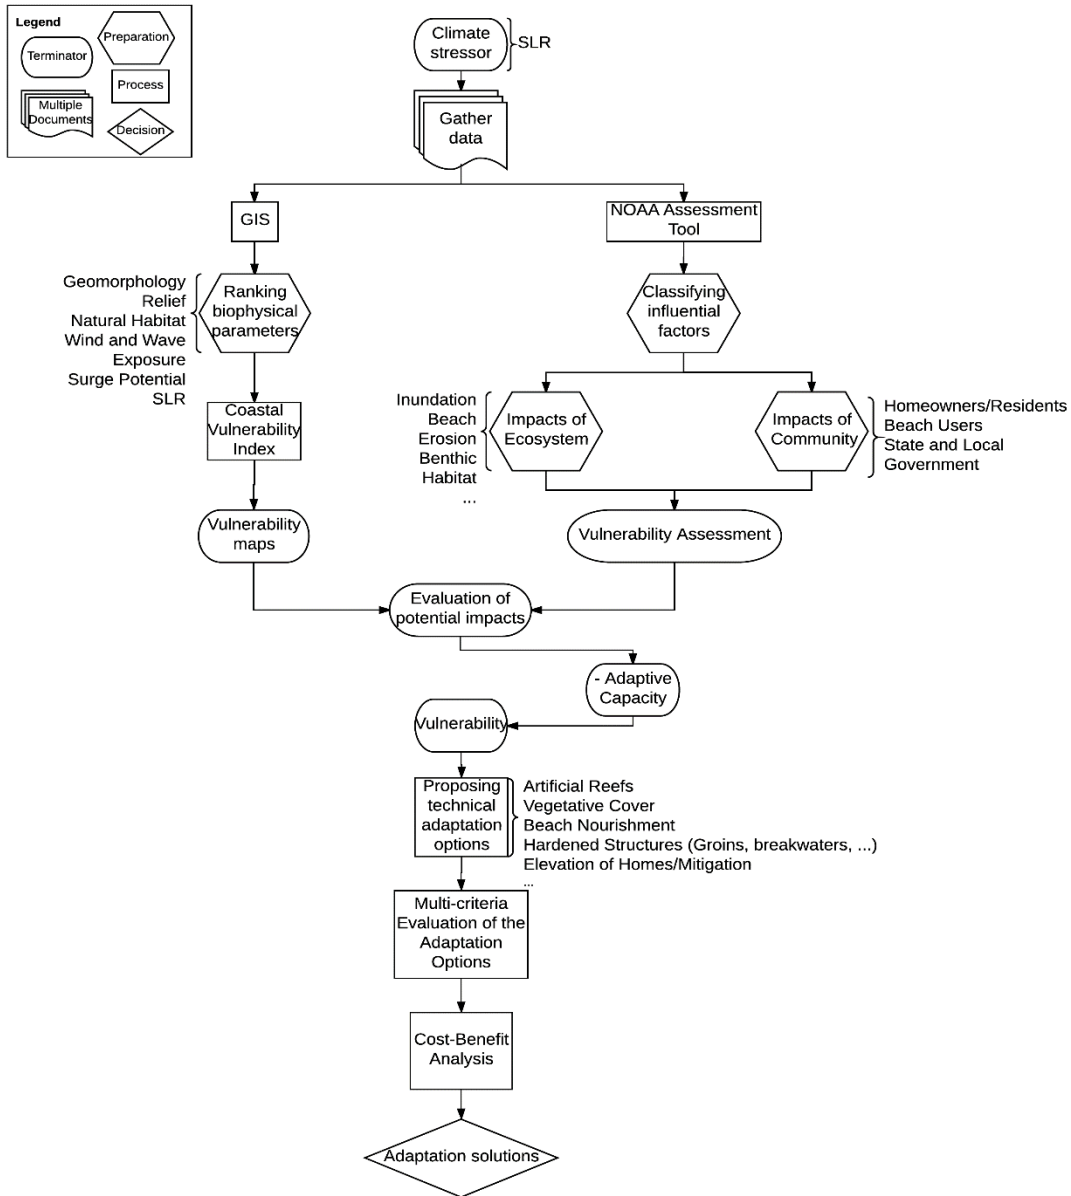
Legend
Terminator
Preparation
Process
Multiple Documents
Decision

Climate stressor
SLR
Gather data

GIS
NOAA Assessment Tool

Geomorphology
Relief
Natural Habitat
Wind and Wave Exposure
Surge Potential
SLR

Ranking biophysical parameters

Classifying influential factors

Coastal Vulnerability Index

Inundation
Beach Erosion
Benthic Habitat
...

Impacts of Ecosystem

Impacts of Community

Homeowners/Residents
Beach Users
State and Local Government

Vulnerability maps

Vulnerability Assessment

Evaluation of potential impacts

- Adaptive Capacity

Vulnerability

Proposing technical adaptation options

Artificial Reefs
Vegetative Cover
Beach Nourishment
Hardened Structures (Groins, breakwaters, ...)
Elevation of Homes/Mitigation
...

Multi-criteria Evaluation of the Adaptation Options

Cost-Benefit Analysis

Adaptation solutions